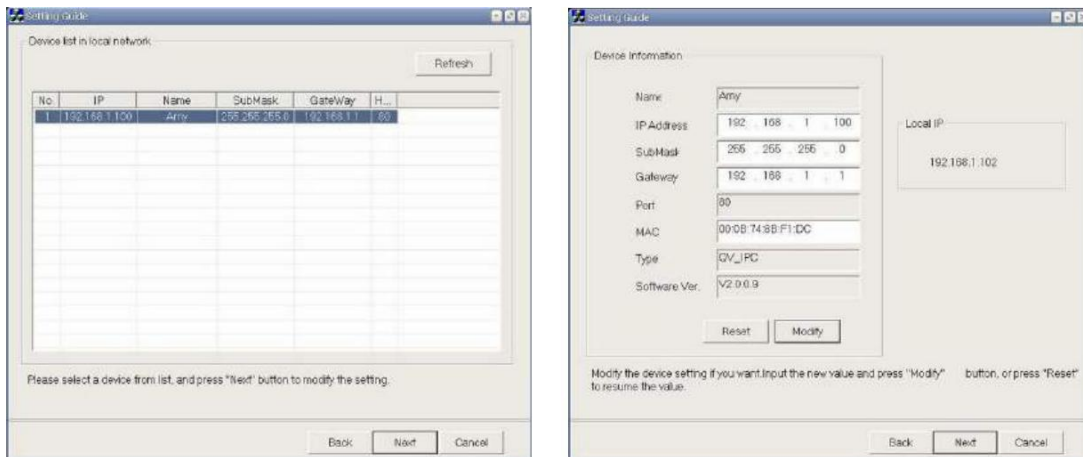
Setting Guide

Device list in local network

Refresh

| No. | IP | Name | SubMask | GateWay | H... |
|---|---|---|---|---|---|
| 1 | 192.168.1.100 | Amy | 255.255.255.0 | 192.168.1.1 | 80 |

Please select a device from list, and press "Next" button to modify the setting.

Back Next Cancel

Setting Guide

Device Information

Name Amy

IP Address 192 . 168 . 1 . 100

SubMask 255 . 255 . 255 . 0

Gateway 192 . 168 . 1 . 1

Port 80

MAC 00:0B:74:8B:F1:DC

Type GV_IPC

Software Ver. V2.0.0.9

Reset Modify

Local IP

192.168.1.102

Modify the device setting if you want.Input the new value and press "Modify" button, or press "Reset" to resume the value.

Back Next Cancel